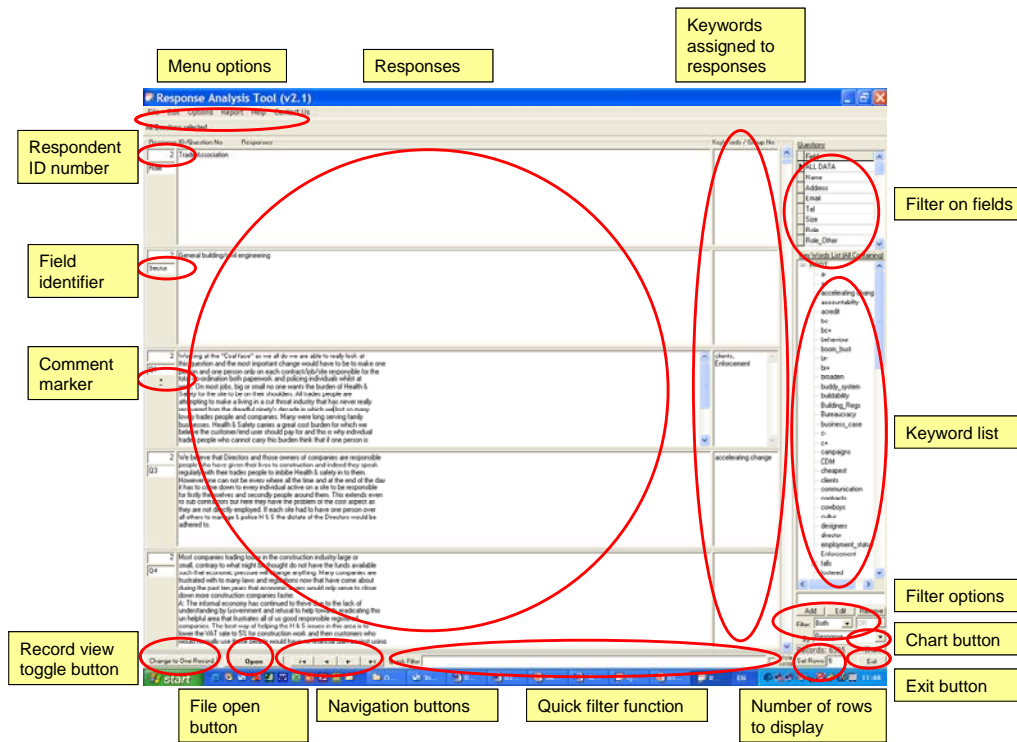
Menu options

Responses

Keywords assigned to responses

Response Analysis Tool (v2.1)

File Edit Options Report Help Contact Us

All Questions selected

Respondent ID number

Responses

Keywords / Group No

Questions

2
Role

Trade Association

Filter on fields

Field
ALL DATA
Name
Address
Email
Tel
Size
Role
Role_Other

Field identifier

2
Sector

General building/civil engineering

Key Words List (All Containing)

Comment marker

2
Q1
*

Working at the "Coal face" as we all do we are able to really look at the question and the most important change would have to be to make one person and one person only on each contract/job/site responsible for the total co-ordination both paperwork and policing individuals whilst at work. On most jobs, big or small no one wants the burden of Health & Safety for the site to be on their shoulders. All trades people are attempting to make a living in a cut throat industry that has never really recovered from the dreadful ninety's decade in which we lost so many lovely trades people and companies. Many were long serving family businesses. Health & Safety carries a great cost burden for which we believe the customer/end user should pay for and this is why individual trades people who cannot carry this burden think that if one person is

clients, Enforcement

accelerating chang
accountability
acredit
bc
bc+
behaviour
boxes_bust
br
br+
broaden
buddy_system
buildability
Building_Regs
Bureaucracy
business_case
c-
c+
campaigns
CDM
cheapest
clients
communication
contracts
cowboys
cultur
designers
director
employment_status
Enforcement
falls
fostered

Keyword list

2
Q3

We believe that Directors and those owners of companies are responsible people who have given their lives to construction and indeed they speak regularly with their trades people to imbibe Health & safety in to them. However one can not be every where all the time and at the end of the day it has to come down to every individual active on a site to be responsible for firstly themselves and secondly people around them. This extends even to sub contractors but here they have the problem of the cost aspect as they are not directly employed. If each site had to have one person over all others to manage & police H & S the dictate of the Directors would be adhered to.

accelerating change

2
Q4

Most companies trading today in the construction industry large or small, contrary to what might be thought do not have the funds available such that economic pressure will change anything. Many companies are frustrated with to many laws and regulations now that have come about during the past ten years that economic laws would only serve to close down more construction companies faster.
A: The informal economy has continued to thrive due to the lack of understanding by Government and refusal to help towards eradicating this un helpful area that frustrates all of us good responsible registered companies. The best way of helping the H & S issues in this area is to lower the VAT rate to 5% for construction work and then customers who would normally use these people would

Filter options

Add Edit Remove

Filter: Both

Responses

Chart button

Record view toggle button

Change to One Record

Open

Quick Filter

Records: 6395

Set Rows 5

Exit

Exit button

start

EN

11:48

File open button

Navigation buttons

Quick filter function

Number of rows to display